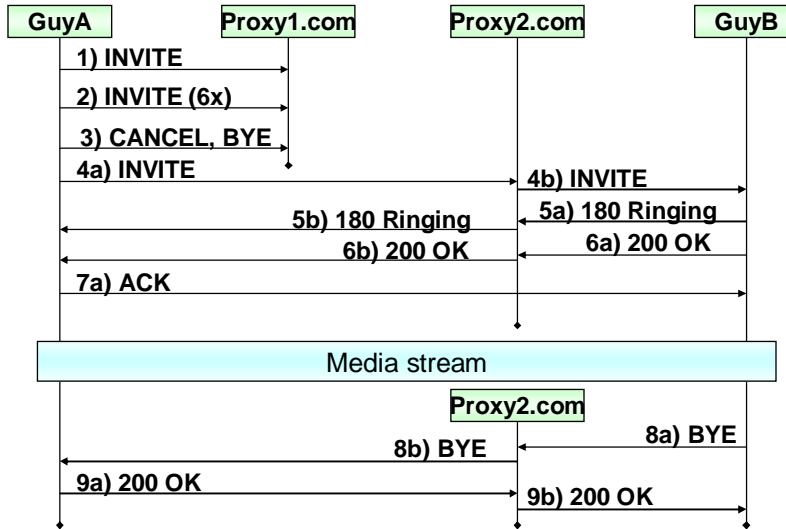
GuyA
Proxy1.com
Proxy2.com
GuyB

1) INVITE
2) INVITE (6x)
3) CANCEL, BYE
4a) INVITE
4b) INVITE
5b) 180 Ringing
5a) 180 Ringing
6b) 200 OK
6a) 200 OK
7a) ACK

Media stream

Proxy2.com
8a) BYE
8b) BYE
9a) 200 OK
9b) 200 OK